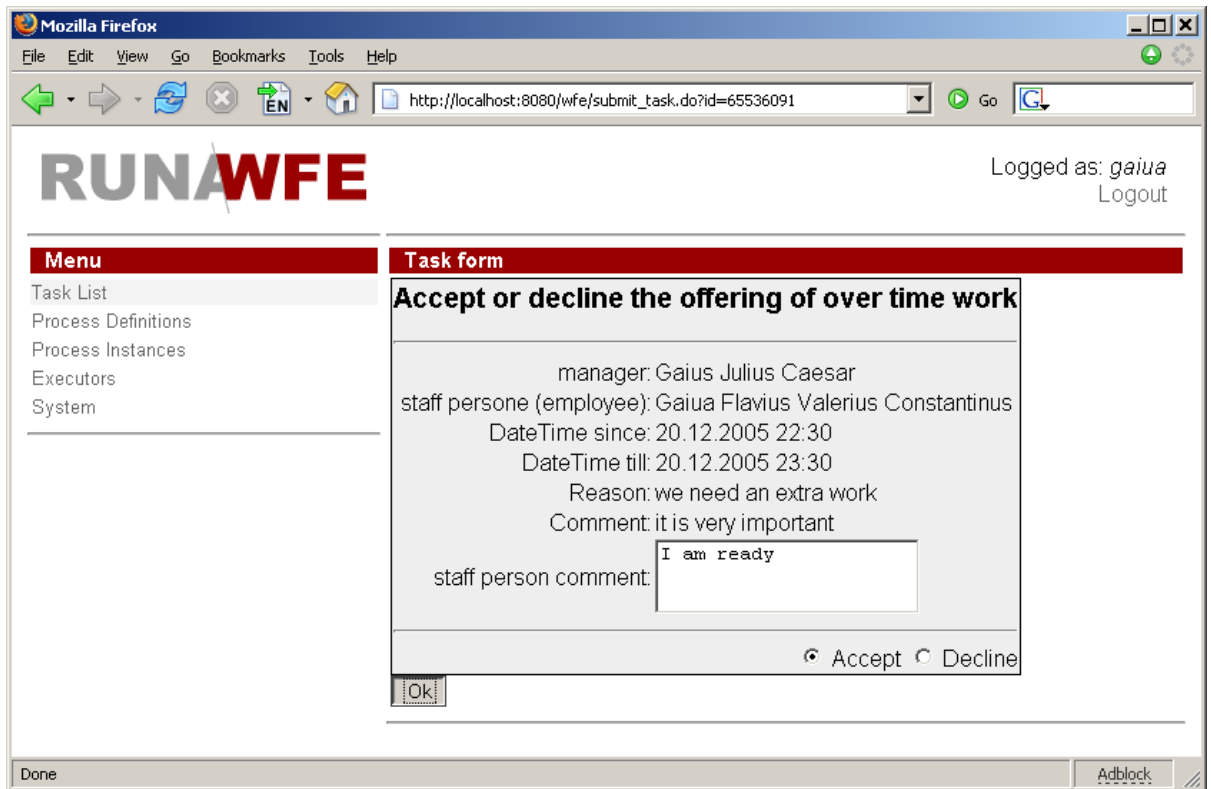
Mozilla Firefox

File Edit View Go Bookmarks Tools Help

EN

http://localhost:8080/wfe/submit_task.do?id=65536091

Go

RUNAWFE

Logged as: gaiua
Logout

Menu

Task List
Process Definitions
Process Instances
Executors
System

Task form

Accept or decline the offering of over time work

| | |
|---|---|
| manager: | Gaius Julius Caesar |
| staff persone (employee): | Gaiua Flavius Valerius Constantinus |
| DateTime since: | 20.12.2005 22:30 |
| DateTime till: | 20.12.2005 23:30 |
| Reason: | we need an extra work |
| Comment: | it is very important |
| staff person comment: | I am ready |

Accept Decline

Ok

Done

Adblock